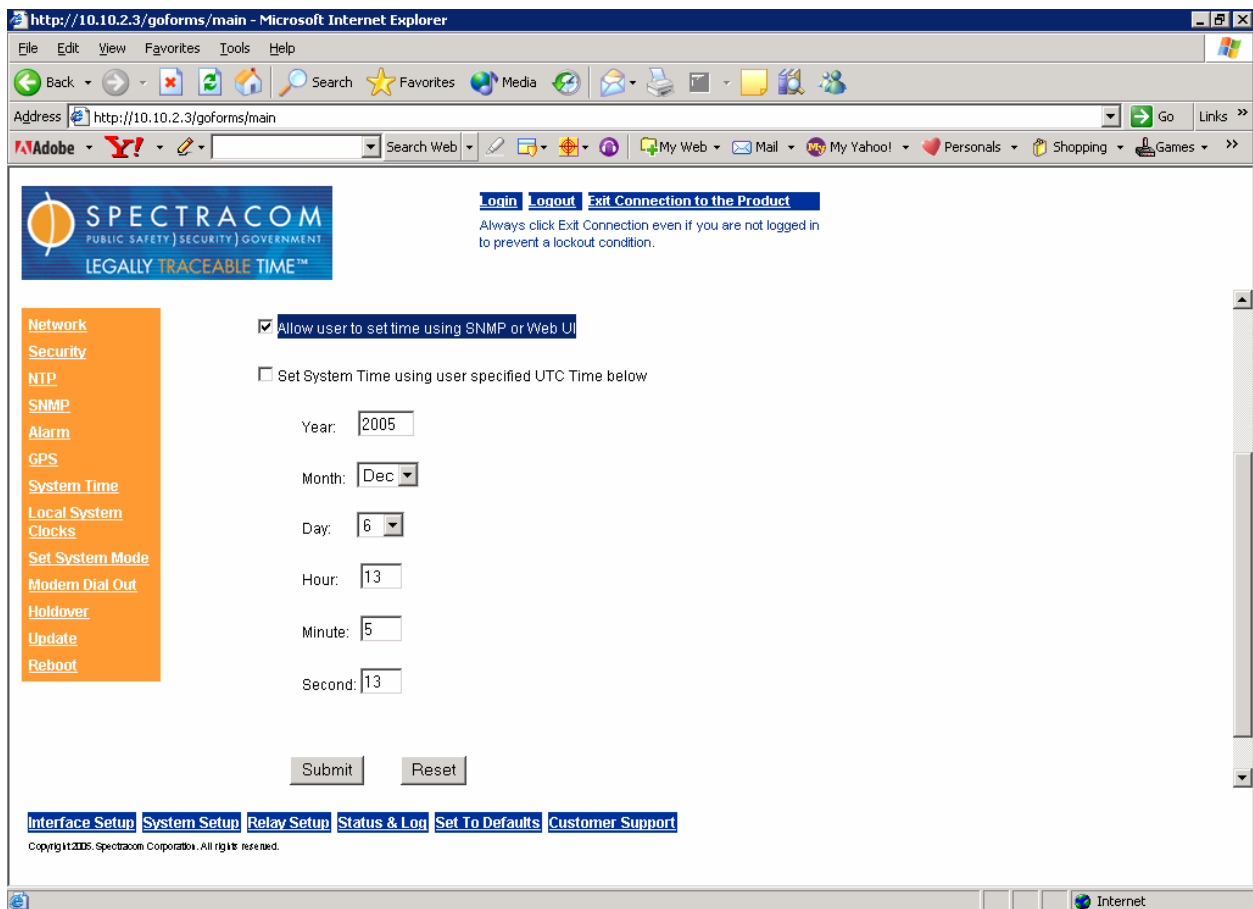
http://10.10.2.3/goforms/main - Microsoft Internet Explorer

File Edit View Favorites Tools Help

Back Search Favorites Media

Address http://10.10.2.3/goforms/main Go Links

Adobe Y! Search Web My Web Mail My Yahoo! Personals Shopping Games

SPECTRACOM
PUBLIC SAFETY | SECURITY | GOVERNMENT
LEGALLY TRACEABLE TIME™

Login Logout Exit Connection to the Product
Always click Exit Connection even if you are not logged in to prevent a lockout condition.

Network
Security
NTP
SNMP
Alarm
GPS
System Time
Local System Clocks
Set System Mode
Modem Dial Out
Holdover
Update
Reboot

☑ Allow user to set time using SNMP or Web UI

☐ Set System Time using user specified UTC Time below

Year: 2005

Month: Dec

Day: 6

Hour: 13

Minute: 5

Second: 13

Submit Reset

Interface Setup System Setup Relay Setup Status & Log Set To Defaults Customer Support

Copyright 2005. Spectracom Corporation. All rights reserved.

Internet